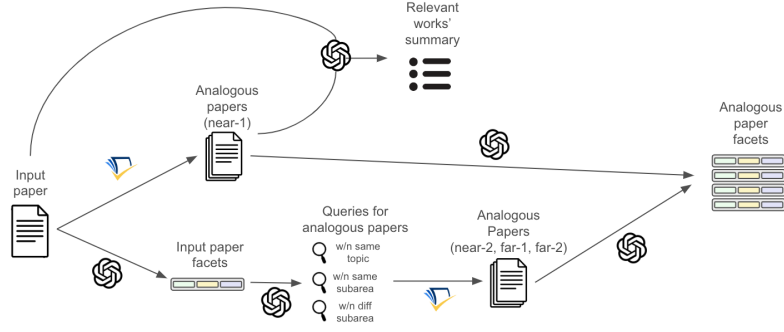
Relevant works' summary

Analogous papers (near-1)

Analogous paper facets

Input paper

Input paper facets

Queries for analogous papers

w/n same topic

w/n same subarea

w/n diff subarea

Analogous Papers (near-2, far-1, far-2)